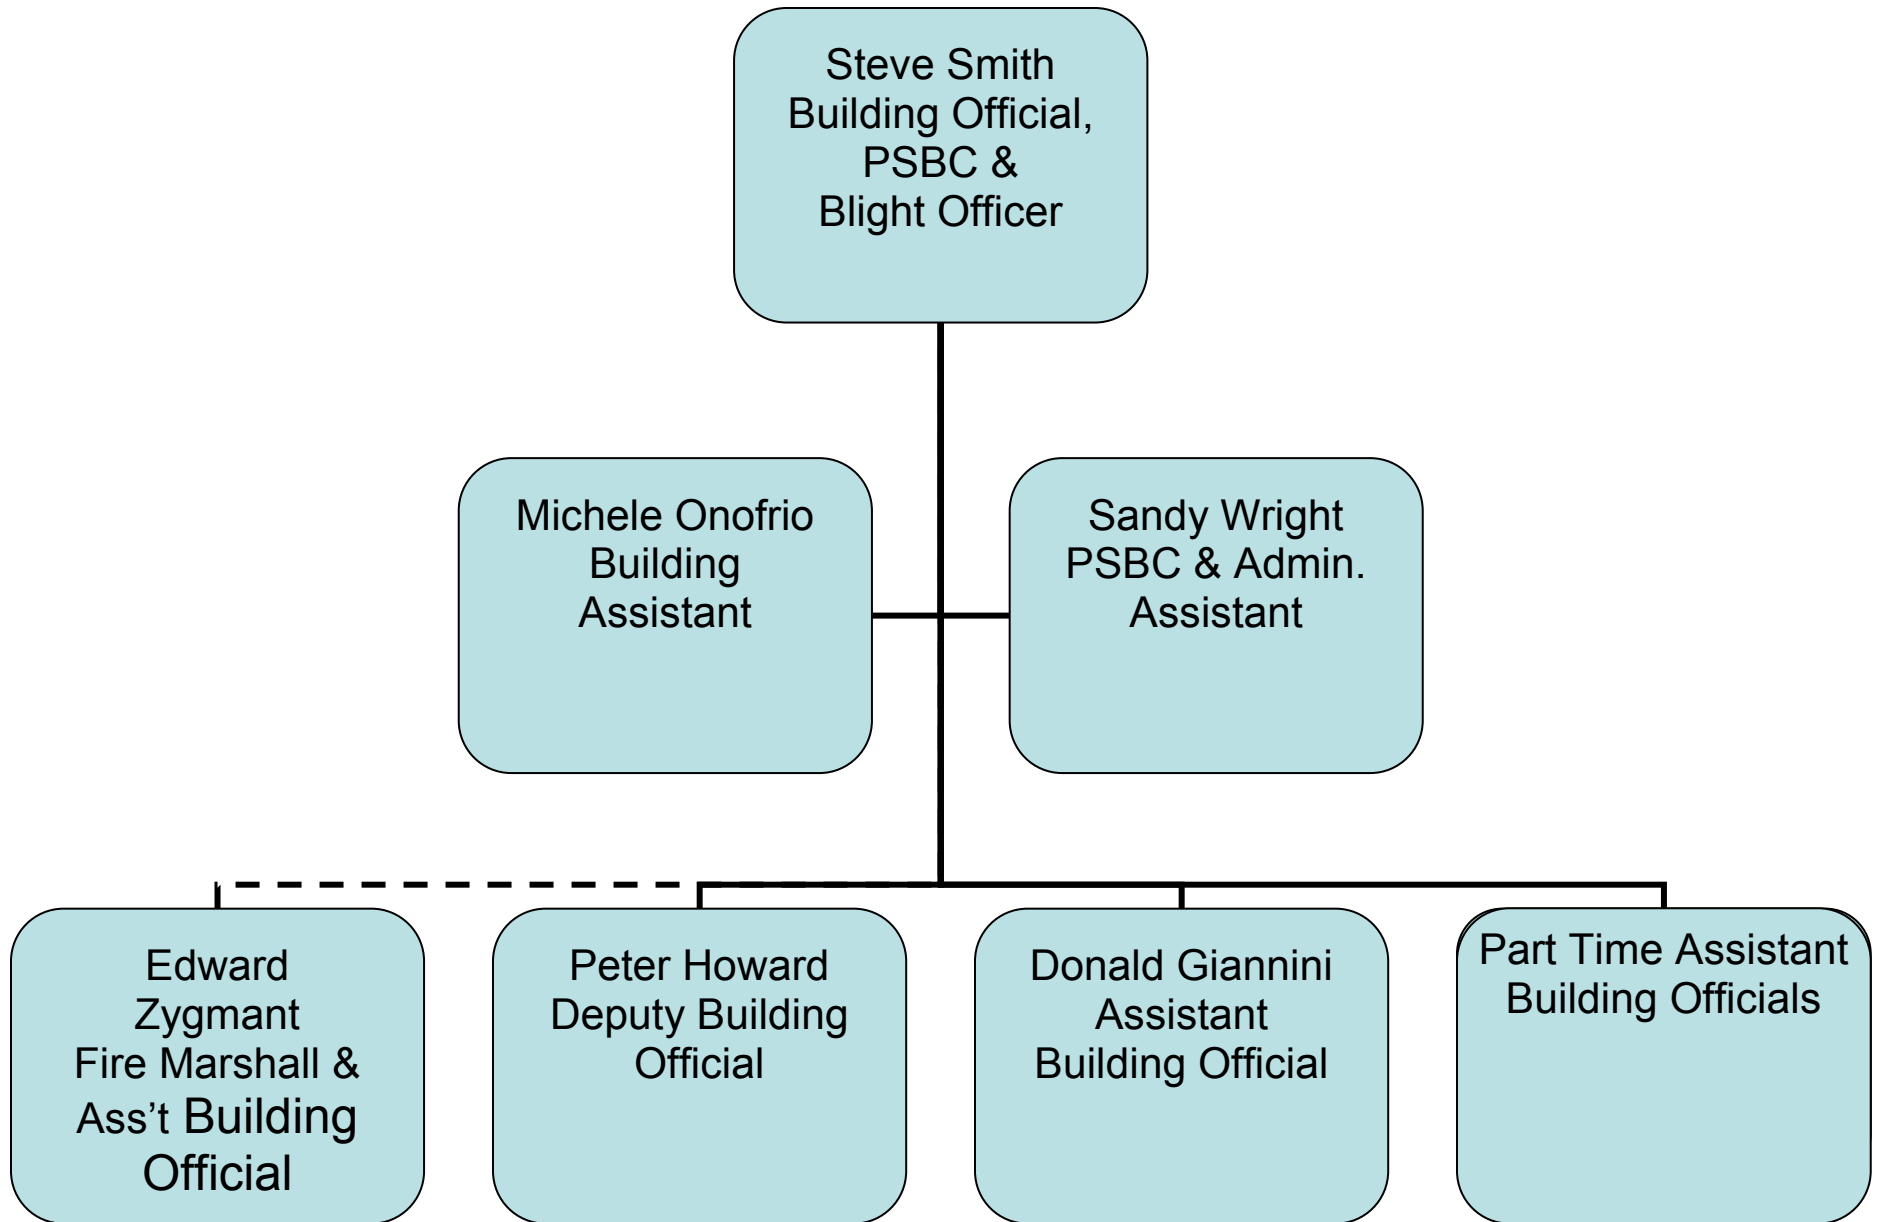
Steve Smith
Building Official,
PSBC &
Blight Officer

Michele Onofrio
Building
Assistant

Sandy Wright
PSBC & Admin.
Assistant

Edward
Zygmant
Fire Marshall &
Ass't Building
Official

Peter Howard
Deputy Building
Official

Donald Giannini
Assistant
Building Official

Part Time Assistant
Building Officials